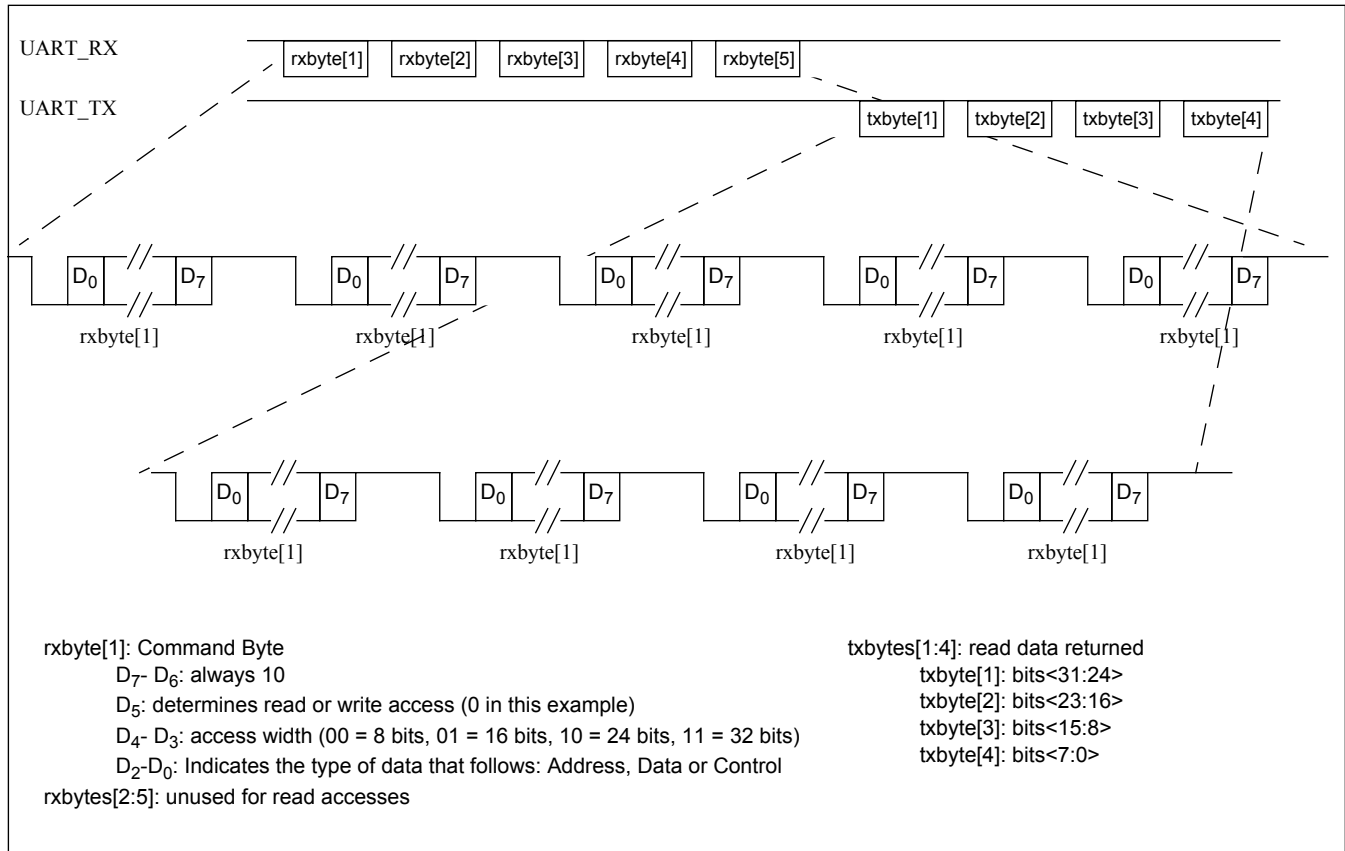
UART_RX

rxbyte[1] rxbyte[2] rxbyte[3] rxbyte[4] rxbyte[5]

UART_TX

txbyte[1] txbyte[2] txbyte[3] txbyte[4]

$D_0$ $D_7$ $D_0$ $D_7$ $D_0$ $D_7$ $D_0$ $D_7$ $D_0$ $D_7$

rxbyte[1] rxbyte[1] rxbyte[1] rxbyte[1] rxbyte[1]

$D_0$ $D_7$ $D_0$ $D_7$ $D_0$ $D_7$ $D_0$ $D_7$

rxbyte[1] rxbyte[1] rxbyte[1] rxbyte[1]

rxbyte[1]: Command Byte
$D_7$- $D_6$: always 10
$D_5$: determines read or write access (0 in this example)
$D_4$- $D_3$: access width (00 = 8 bits, 01 = 16 bits, 10 = 24 bits, 11 = 32 bits)
$D_2$-$D_0$: Indicates the type of data that follows: Address, Data or Control
rxbytes[2:5]: unused for read accesses

txbytes[1:4]: read data returned
txbyte[1]: bits<31:24>
txbyte[2]: bits<23:16>
txbyte[3]: bits<15:8>
txbyte[4]: bits<7:0>